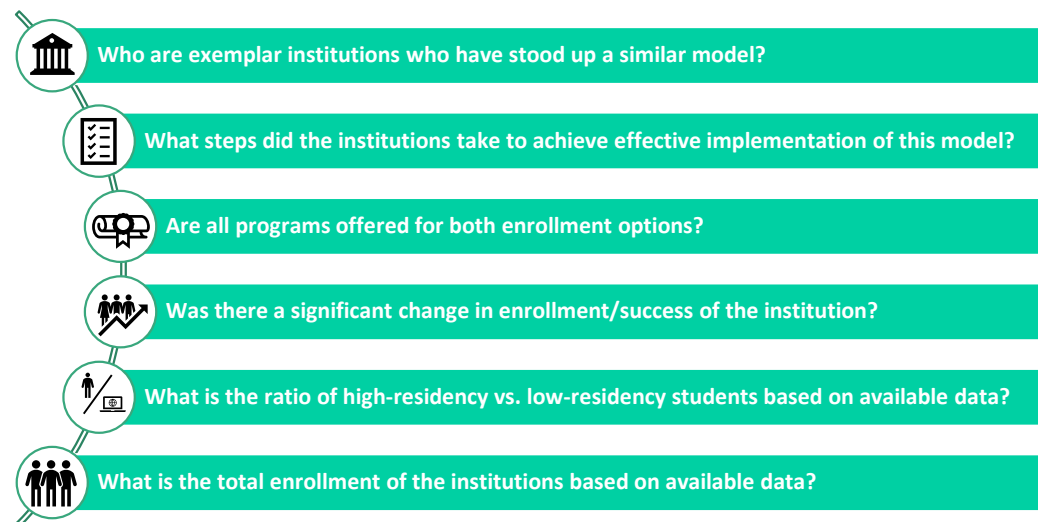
Who are exemplar institutions who have stood up a similar model?

What steps did the institutions take to achieve effective implementation of this model?

Are all programs offered for both enrollment options?

Was there a significant change in enrollment/success of the institution?

What is the ratio of high-residency vs. low-residency students based on available data?

What is the total enrollment of the institutions based on available data?